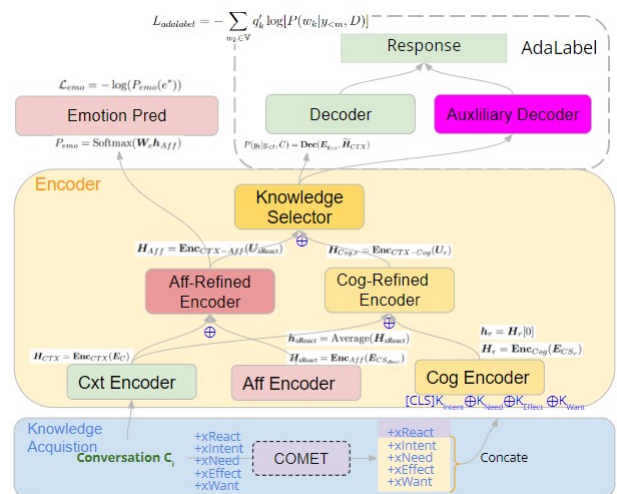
$L_{adalabel} = -\sum_{w_k \in \mathbb{V}} q'_k \log[P(w_k|y_{<m}, D)]$

Response

AdaLabel

$\mathcal{L}_{emo} = -\log(P_{emo}(e^*))$

Emotion Pred

$P_{emo} = \text{Softmax}(\boldsymbol{W}_e \boldsymbol{h}_{Aff})$

Decoder

Auxiliary Decoder

$P(y_t|y_{<t}, C) = \textbf{Dec}(\boldsymbol{E}_{y_{<t}}, \widetilde{\boldsymbol{H}}_{CTX})$

Encoder

Knowledge Selector

$\boldsymbol{H}_{Aff} = \textbf{Enc}_{CTX-Aff}(\boldsymbol{U}_{xReact})$

$\boldsymbol{H}_{Cog'r} = \textbf{Enc}_{CTX-Cog}(\boldsymbol{U}_r)$

Aff-Refined Encoder

Cog-Refined Encoder

$\boldsymbol{h}_{xReact} = \text{Average}(\boldsymbol{H}_{xReact})$

$\boldsymbol{H}_{xReact} = \textbf{Enc}_{Aff}(\boldsymbol{E}_{CS_{React}})$

$\boldsymbol{h}_r = \boldsymbol{H}_r[0]$

$\boldsymbol{H}_r = \textbf{Enc}_{Cog}(\boldsymbol{E}_{CS_r})$

$\boldsymbol{H}_{CTX} = \textbf{Enc}_{CTX}(\boldsymbol{E}_C)$

Cxt Encoder

Aff Encoder

Cog Encoder

[CLS]$K_{Intent} \oplus K_{Need} \oplus K_{Effect} \oplus K_{Want}$

Knowledge Acquistion

Conversation $C_i$

+xReact
+xIntent
+xNeed
+xEffect
+xWant

COMET

+xReact
+xIntent
+xNeed
+xEffect
+xWant

Concate